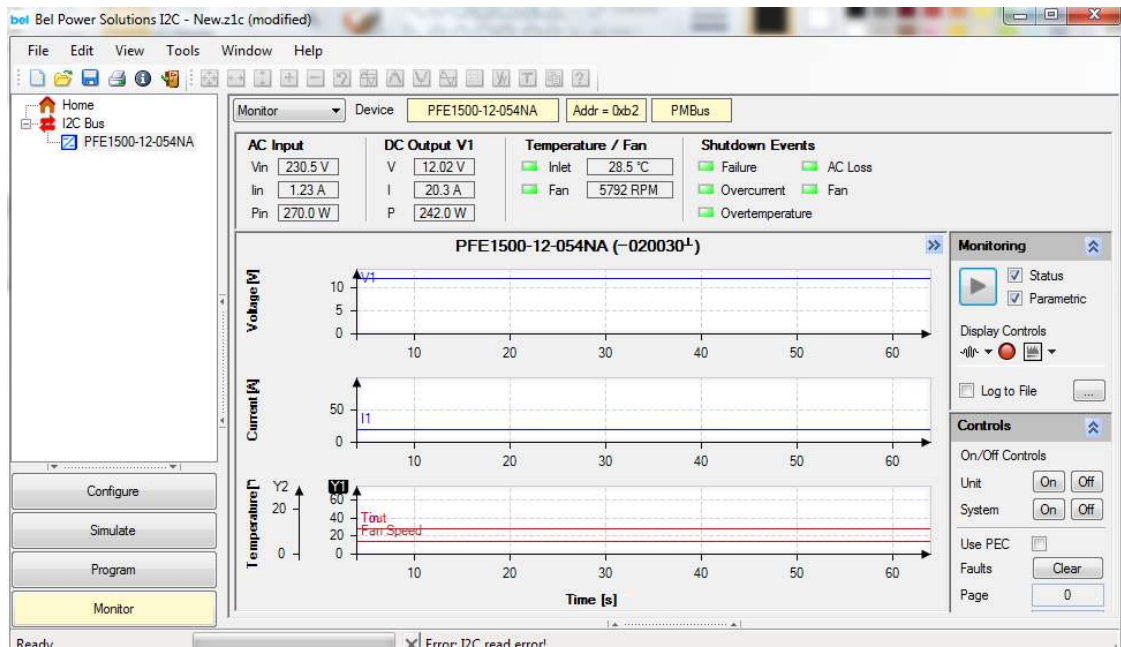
bel Bel Power Solutions I2C - New.z1c (modified)

File Edit View Tools Window Help

Home
I2C Bus
PFE1500-12-054NA

Configure
Simulate
Program
Monitor

Monitor Device PFE1500-12-054NA Addr = 0xb2 PMBus

AC Input
Vin 230.5 V
Iin 1.23 A
Pin 270.0 W

DC Output V1
V 12.02 V
I 20.3 A
P 242.0 W

Temperature / Fan
Inlet 28.5 °C
Fan 5792 RPM

Shutdown Events
Failure
AC Loss
Overcurrent
Fan
Overtemperature

PFE1500-12-054NA (–020030$^{L}$)

Voltage [V]
10
5
0
V1
10 20 30 40 50 60

Current [A]
50
0
I1
10 20 30 40 50 60

Temperature [°
Y2
20
0
Y1
60
40
20
0
Tout
Fan Speed
10 20 30 40 50 60
Time [s]

Monitoring
Status
Parametric
Display Controls
Log to File
...

Controls
On/Off Controls
Unit On Off
System On Off
Use PEC
Faults Clear
Page 0

Ready
Error: I2C read error!